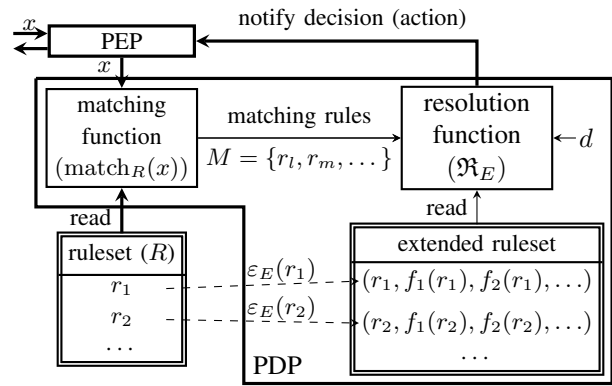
$x$

notify decision (action)

PEP

$x$

matching function $(\mathrm{match}_R(x))$

matching rules

$M = \{r_l, r_m, \dots\}$

resolution function $(\mathfrak{R}_E)$

$d$

read

read

ruleset $(R)$

$r_1$

$r_2$

$\dots$

$\varepsilon_E(r_1)$

$\varepsilon_E(r_2)$

extended ruleset

$(r_1, f_1(r_1), f_2(r_1), \dots)$

$(r_2, f_1(r_2), f_2(r_2), \dots)$

$\dots$

PDP